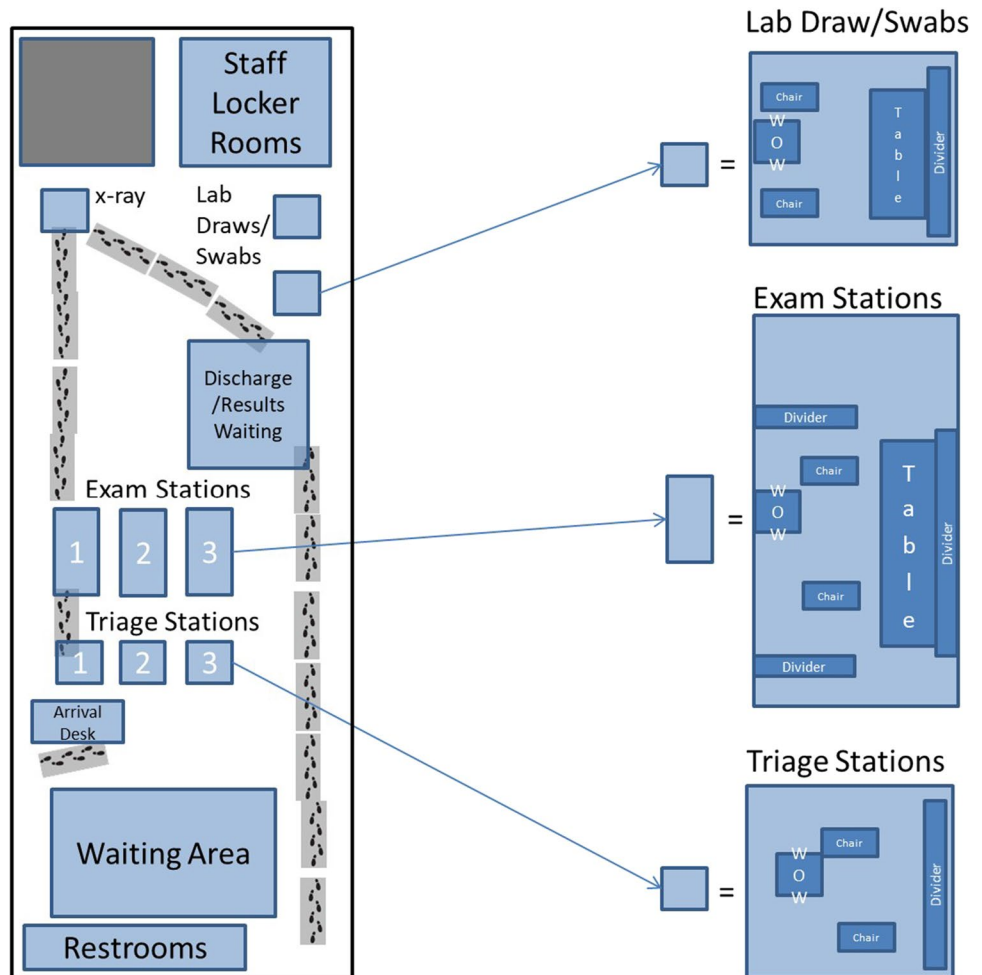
Staff Locker Rooms

x-ray

Lab Draws/ Swabs

Discharge /Results Waiting

Exam Stations

1 2 3

Triage Stations

1 2 3

Arrival Desk

Waiting Area

Restrooms

Lab Draw/Swabs

=

Chair

W O W

Chair

T a b l e

Divider

Exam Stations

=

Divider

Chair

W O W

Chair

T a b l e

Divider

Divider

Triage Stations

=

Chair

W O W

Chair

Divider